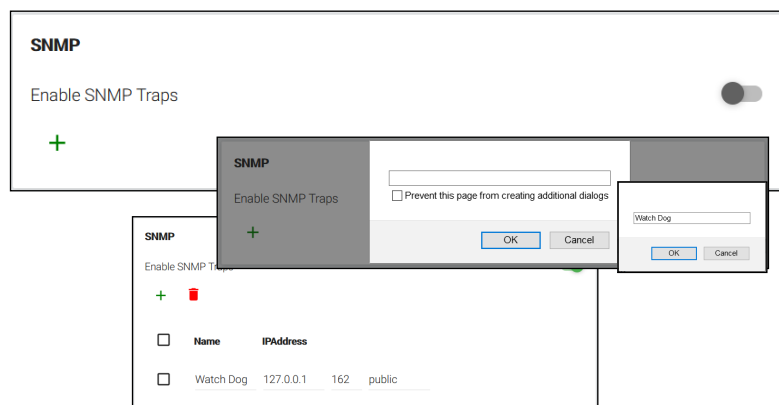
SNMP

Enable SNMP Traps

+

SNMP

Enable SNMP Traps

+

Prevent this page from creating additional dialogs

OK Cancel

Watch Dog

OK Cancel

SNMP

Enable SNMP Traps

+

| | Name | IPAddress | | |
|---|---|---|---|---|
| | Watch Dog | 127.0.0.1 | 162 | public |